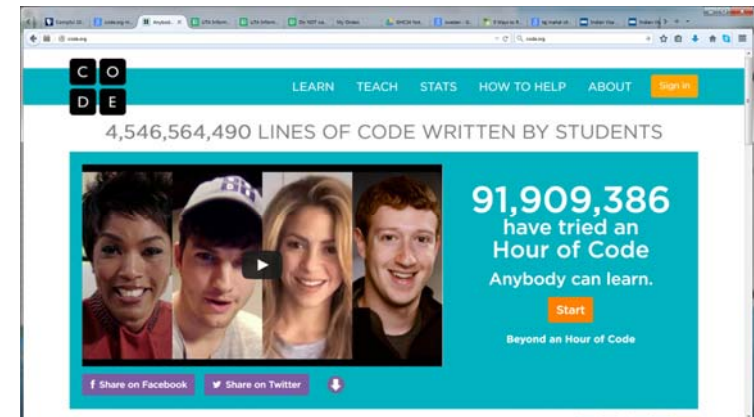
C O
D E

LEARN TEACH STATS HOW TO HELP ABOUT Sign in

4,546,564,490 LINES OF CODE WRITTEN BY STUDENTS

91,909,386 have tried an Hour of Code

Anybody can learn.

Start

Beyond an Hour of Code

f Share on Facebook

Share on Twitter